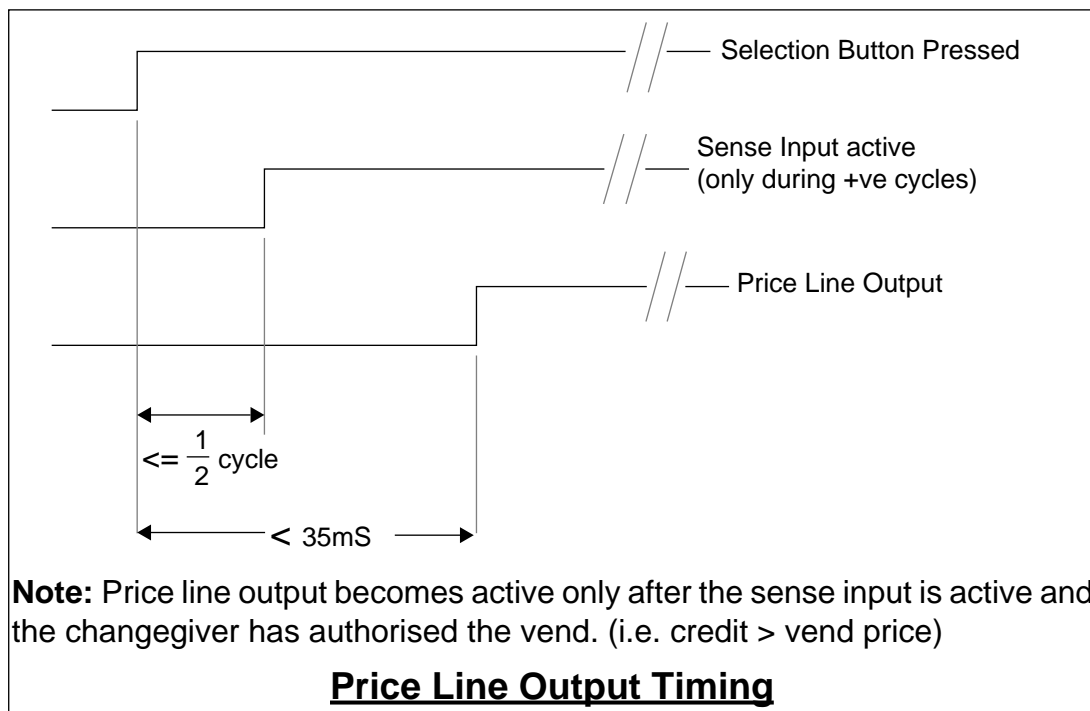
Selection Button Pressed

Sense Input active
(only during +ve cycles)

Price Line Output

<= $\frac{1}{2}$ cycle

< 35mS

**Note:** Price line output becomes active only after the sense input is active and the changegiver has authorised the vend. (i.e. credit > vend price)

**Price Line Output Timing**